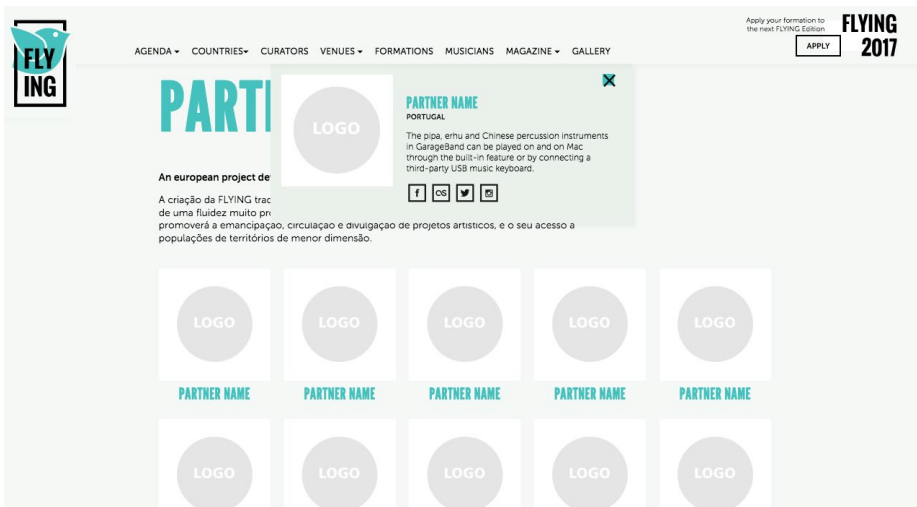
FLY ING

AGENDA ▾ COUNTRIES▾ CURATORS VENUES ▾ FORMATIONS MUSICIANS MAGAZINE ▾ GALLERY

Apply your formation to the next FLYING Edition

APPLY

FLYING 2017

PARTI

LOGO

PARTNER NAME

PORTUGAL

The pipa, erhu and Chinese percussion instruments in GarageBand can be played on and on Mac through the built-in feature or by connecting a third-party USB music keyboard.

An european project de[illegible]

A criação da FLYING trac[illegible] de uma fluidez muito pr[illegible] promoverá a emancipação, circulação e divulgação de projetos artísticos, e o seu acesso a populações de territórios de menor dimensão.

LOGO
PARTNER NAME

LOGO
PARTNER NAME

LOGO
PARTNER NAME

LOGO
PARTNER NAME

LOGO
PARTNER NAME

LOGO

LOGO

LOGO

LOGO

LOGO